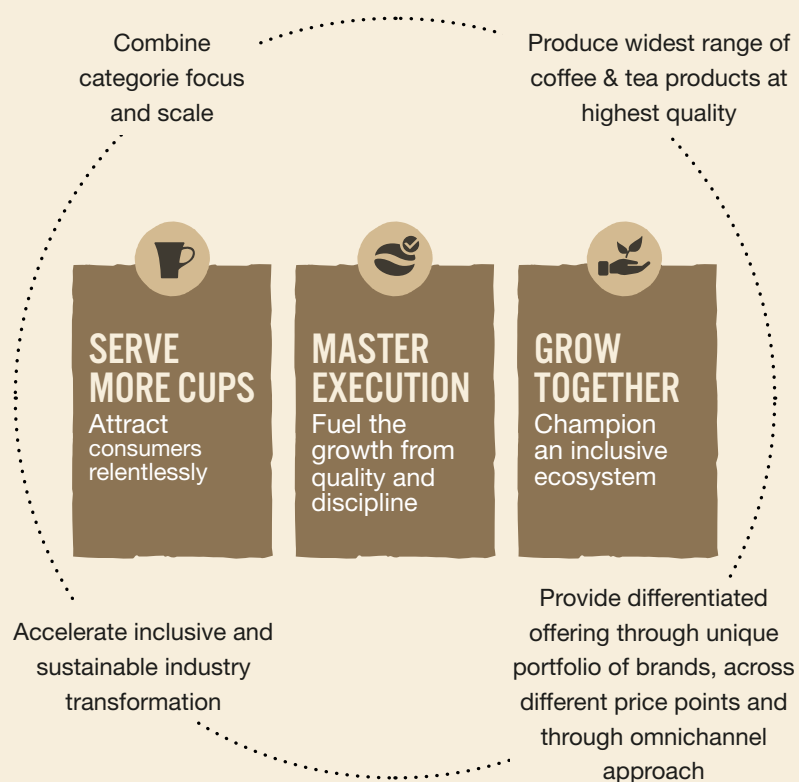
Combine categorie focus and scale

Produce widest range of coffee & tea products at highest quality

SERVE MORE CUPS
Attract consumers relentlessly

MASTER EXECUTION
Fuel the growth from quality and discipline

GROW TOGETHER
Champion an inclusive ecosystem

Accelerate inclusive and sustainable industry transformation

Provide differentiated offering through unique portfolio of brands, across different price points and through omnichannel approach